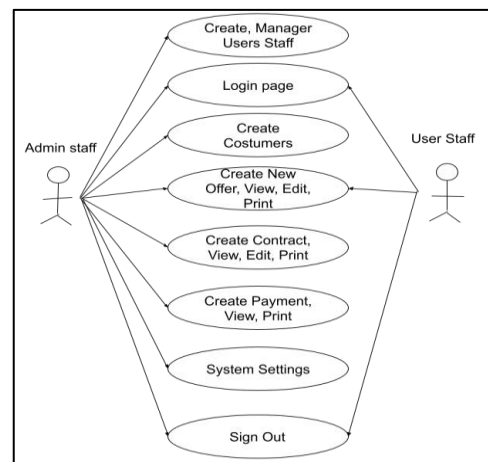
Admin staff

User Staff

Create, Manager Users Staff

Login page

Create Costumers

Create New Offer, View, Edit, Print

Create Contract, View, Edit, Print

Create Payment, View, Print

System Settings

Sign Out